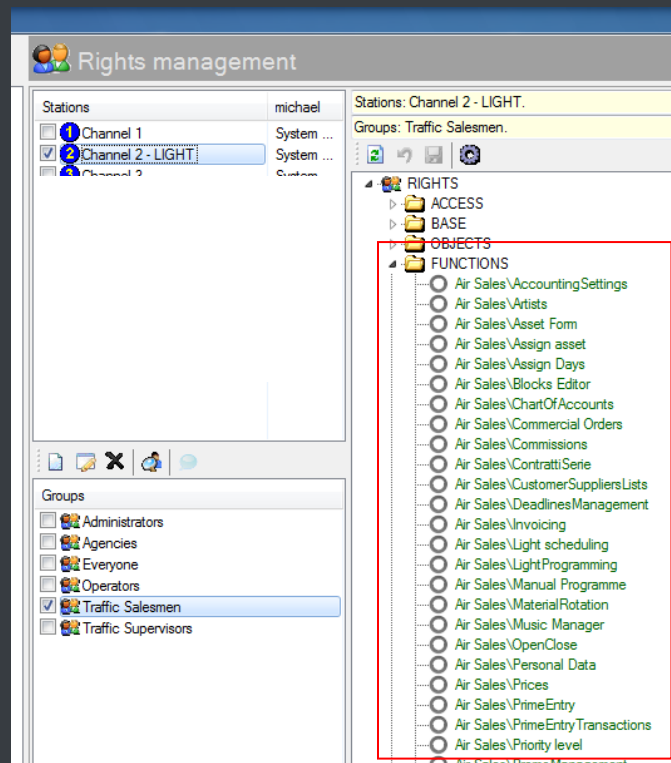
Rights management

| Stations | michael |
|---|---|
| 1 Channel 1 | System ... |
| 2 Channel 2 - LIGHT | System ... |
| 3 Channel 3 | System |

Groups
Administrators
Agencies
Everyone
Operators
Traffic Salesmen
Traffic Supervisors

Stations: Channel 2 - LIGHT.
Groups: Traffic Salesmen.

RIGHTS
ACCESS
BASE
OBJECTS
FUNCTIONS
Air Sales\AccountingSettings
Air Sales\Artists
Air Sales\Asset Form
Air Sales\Assign asset
Air Sales\Assign Days
Air Sales\Blocks Editor
Air Sales\ChartOfAccounts
Air Sales\Commercial Orders
Air Sales\Commissions
Air Sales\ContrattiSerie
Air Sales\CustomerSuppliersLists
Air Sales\DeadlinesManagement
Air Sales\Invoicing
Air Sales\Light scheduling
Air Sales\LightProgramming
Air Sales\Manual Programme
Air Sales\MaterialRotation
Air Sales\Music Manager
Air Sales\OpenClose
Air Sales\Personal Data
Air Sales\Prices
Air Sales\PrimeEntry
Air Sales\PrimeEntryTransactions
Air Sales\Priority level
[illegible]